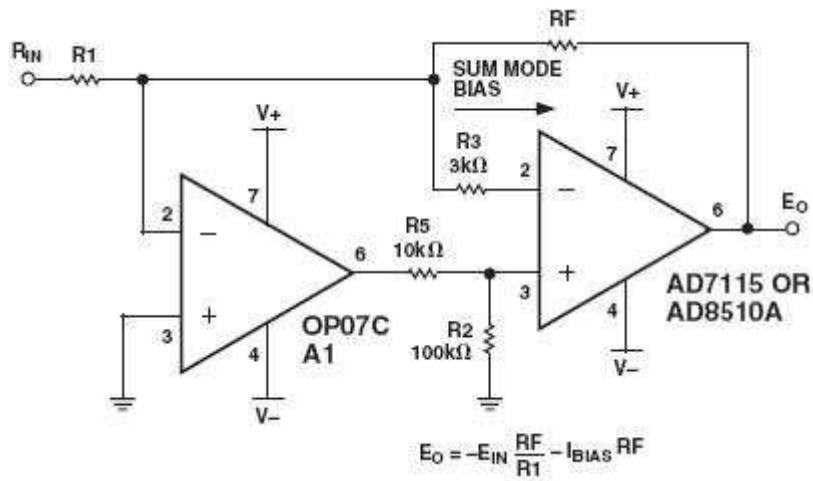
$R_{IN}$ R1

RF

SUM MODE BIAS

V+

V+

R3 $3k\Omega$

2

7

7

2

6

$E_O$

R5 $10k\Omega$

6

3

AD7115 OR AD8510A

3

4

OP07C A1

R2 $100k\Omega$

4

V–

V–

$E_O = -E_{IN}\frac{RF}{R1} - I_{BIAS}RF$